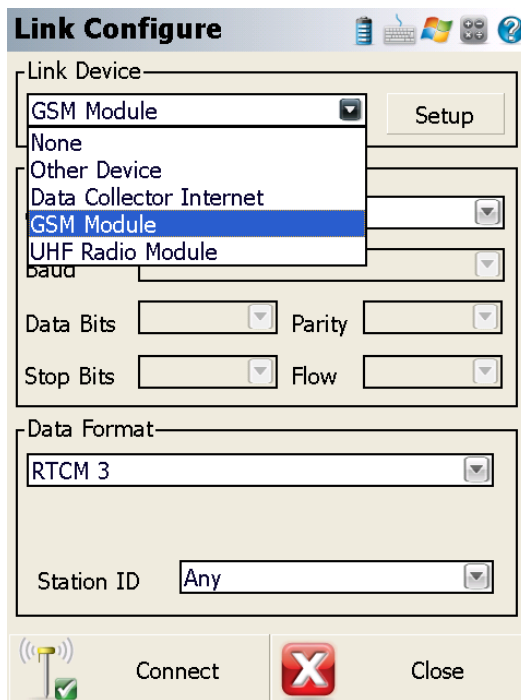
Link Configure

Link Device

GSM Module

Setup

None
Other Device
Data Collector Internet
GSM Module
UHF Radio Module

Baud

Data Bits

Parity

Stop Bits

Flow

Data Format

RTCM 3

Station ID

Any

Connect

Close